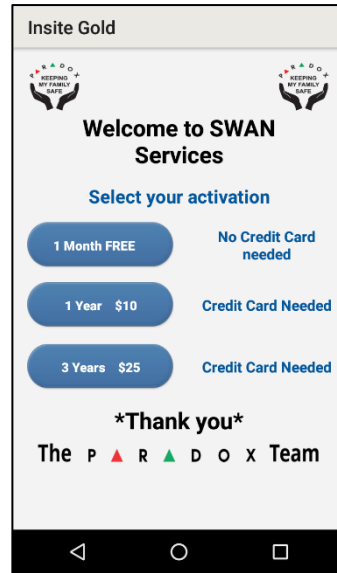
Insite Gold

PARADOX KEEPING MY FAMILY SAFE

PARADOX KEEPING MY FAMILY SAFE

Welcome to SWAN Services

Select your activation

1 Month FREE

No Credit Card needed

1 Year $10

Credit Card Needed

3 Years $25

Credit Card Needed

*Thank you*

The PARADOX Team